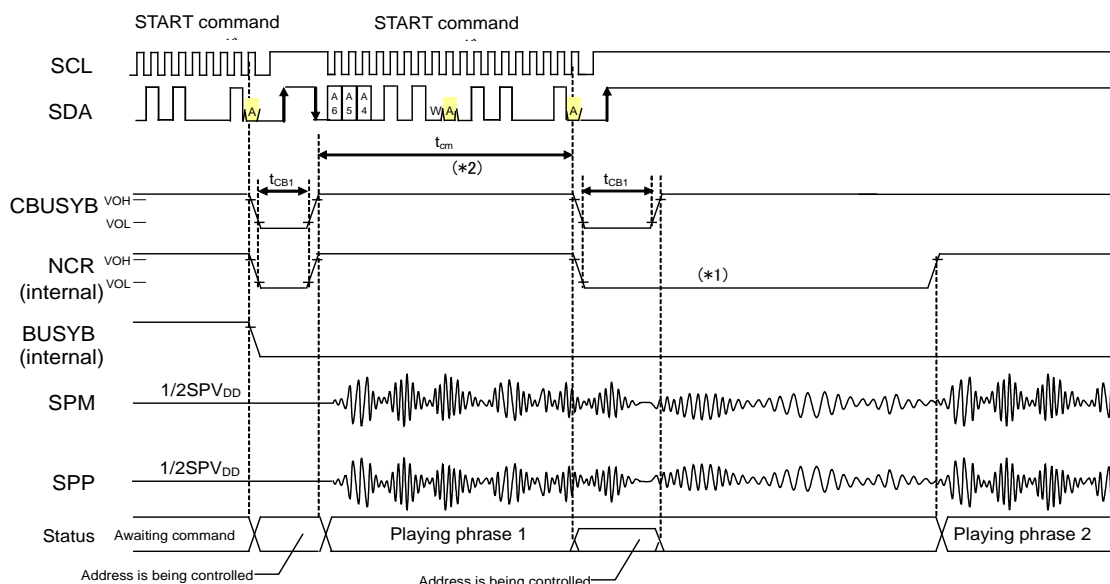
START command

START command

SCL

SDA

A

A 6

A 5

A 4

W

A

A

$t_{cm}$

(*2)

$t_{CB1}$

$t_{CB1}$

CBUSYB

VOH

VOL

NCR (internal)

VOH

VOL

(*1)

BUSYB (internal)

SPM

$1/2SPV_{DD}$

SPP

$1/2SPV_{DD}$

Status

Awaiting command

Playing phrase 1

Playing phrase 2

Address is being controlled

Address is being controlled